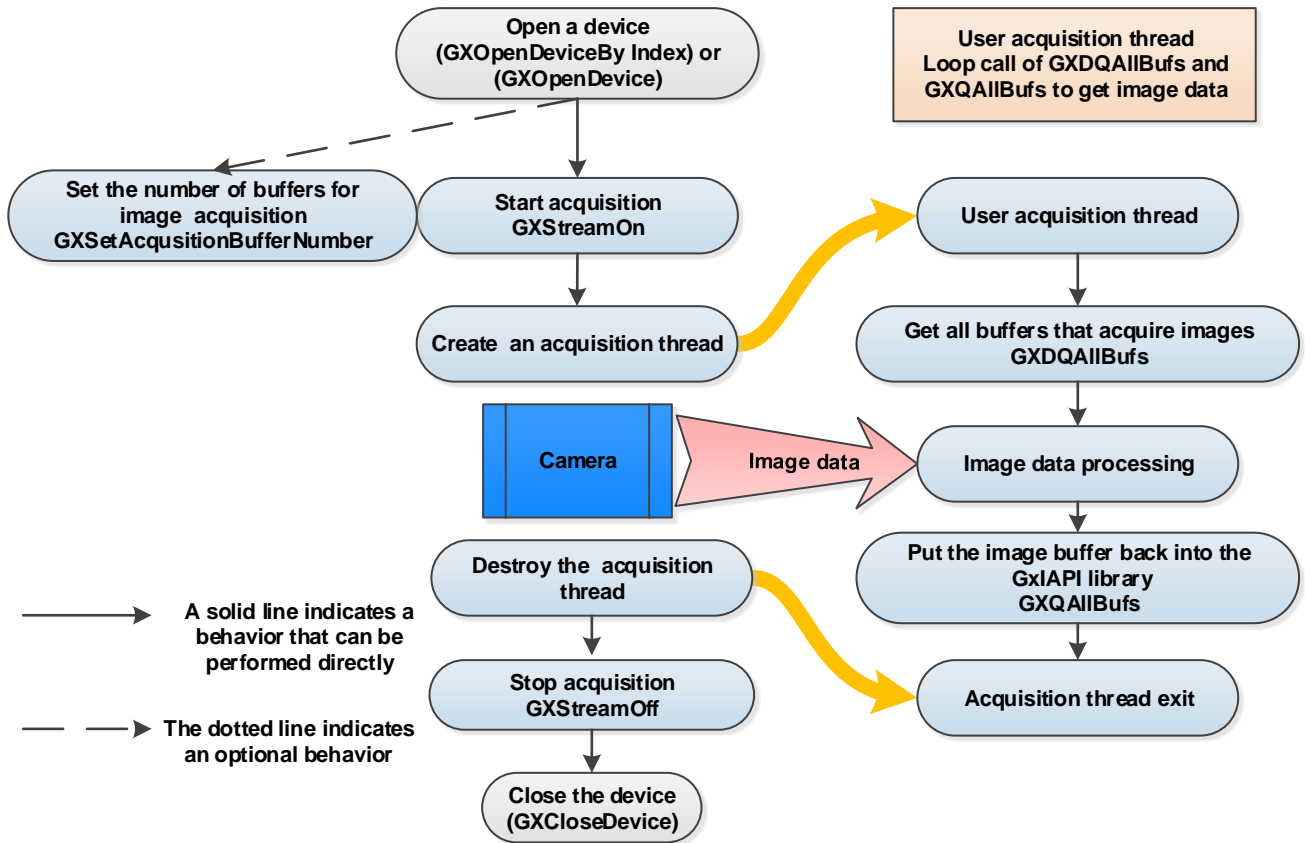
Open a device (GXOpenDeviceBy Index) or (GXOpenDevice)

User acquisition thread
Loop call of GXDQAllBufs and GXQAllBufs to get image data

Set the number of buffers for image acquisition
GXSetAcqusitionBufferNumber

Start acquisition
GXStreamOn

User acquisition thread

Create an acquisition thread

Get all buffers that acquire images
GXDQAllBufs

Camera

Image data

Image data processing

Destroy the acquisition thread

Put the image buffer back into the GxIAPI library
GXQAllBufs

A solid line indicates a behavior that can be performed directly

Stop acquisition
GXStreamOff

Acquisition thread exit

The dotted line indicates an optional behavior

Close the device (GXCloseDevice)